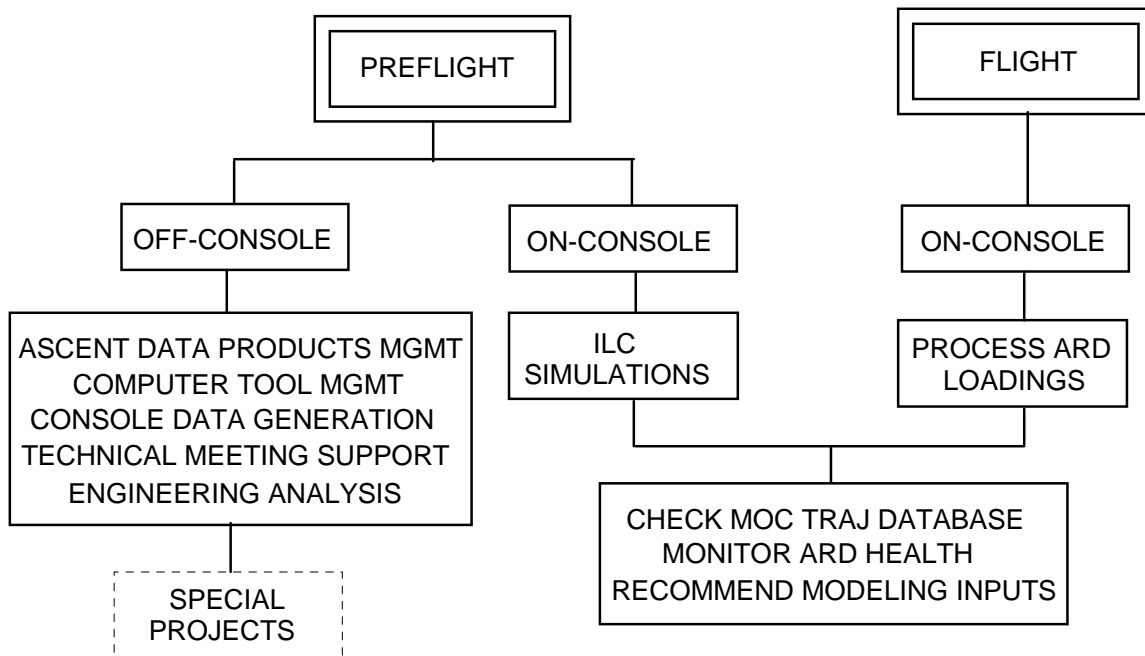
PREFLIGHT

FLIGHT

OFF-CONSOLE

ON-CONSOLE

ON-CONSOLE

ASCENT DATA PRODUCTS MGMT
COMPUTER TOOL MGMT
CONSOLE DATA GENERATION
TECHNICAL MEETING SUPPORT
ENGINEERING ANALYSIS

ILC SIMULATIONS

PROCESS ARD LOADINGS

CHECK MOC TRAJ DATABASE
MONITOR ARD HEALTH
RECOMMEND MODELING INPUTS

SPECIAL PROJECTS